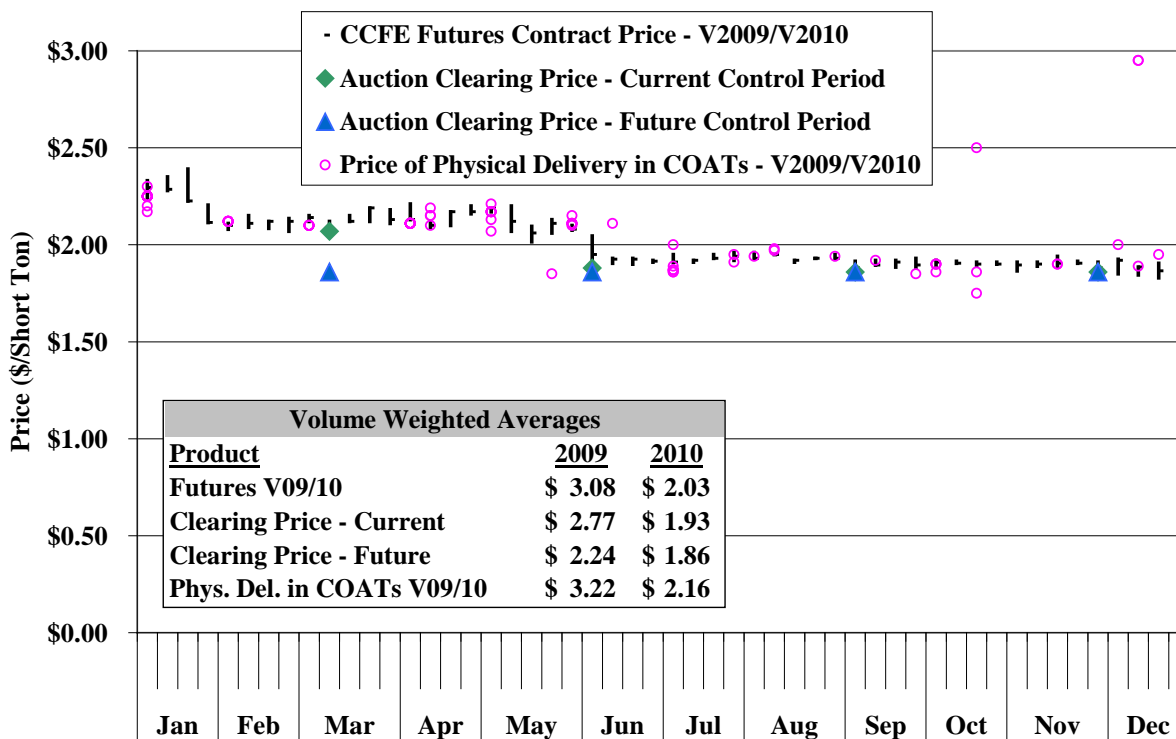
CCFE Futures Contract Price - V2009/V2010
Auction Clearing Price - Current Control Period
Auction Clearing Price - Future Control Period
Price of Physical Delivery in COATs - V2009/V2010

$3.00
$2.50
$2.00
$1.50
$1.00
$0.50
$0.00

Price ($/Short Ton)

| Volume Weighted Averages | | |
|---|---|---|
| Product | 2009 | 2010 |
| Futures V09/10 | \$ 3.08 | \$ 2.03 |
| Clearing Price - Current | \$ 2.77 | \$ 1.93 |
| Clearing Price - Future | \$ 2.24 | \$ 1.86 |
| Phys. Del. in COATs V09/10 | \$ 3.22 | \$ 2.16 |

Jan Feb Mar Apr May Jun Jul Aug Sep Oct Nov Dec